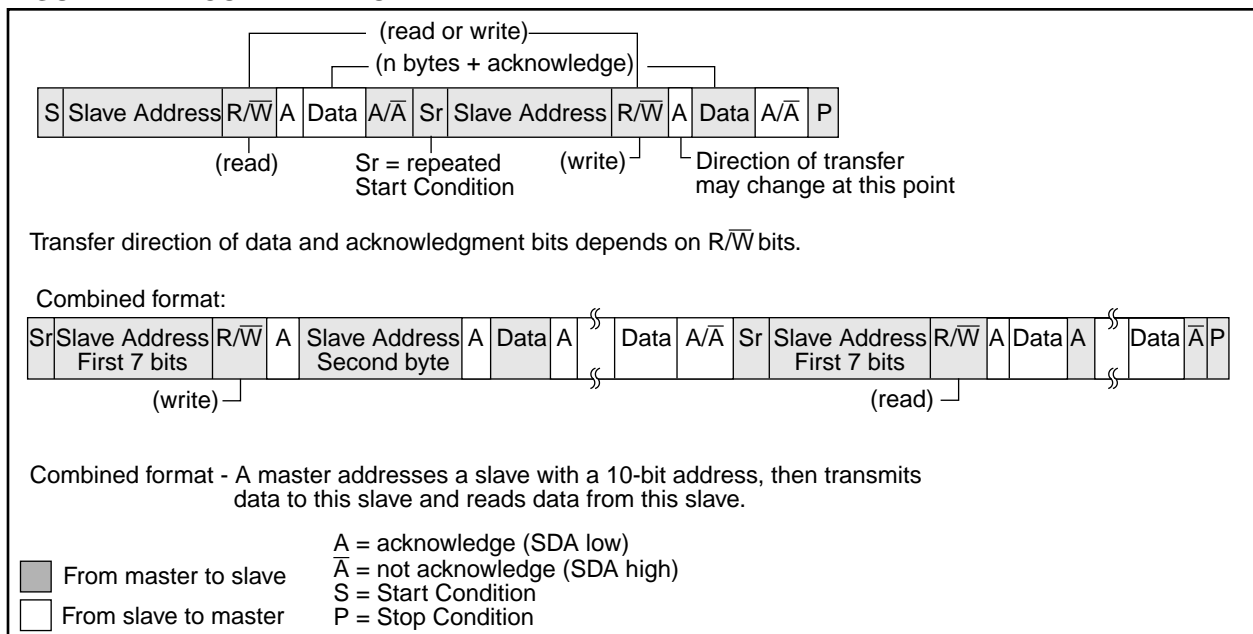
(read or write)

(n bytes + acknowledge)

| S | Slave Address | R/$\overline{W}$ | A | Data | A/$\overline{A}$ | Sr | Slave Address | R/$\overline{W}$ | A | Data | A/$\overline{A}$ | P |
|---|---|---|---|---|---|---|---|---|---|---|---|---|

(read)

Sr = repeated Start Condition

(write)

Direction of transfer may change at this point

Transfer direction of data and acknowledgment bits depends on R/$\overline{W}$ bits.

Combined format:

| Sr | Slave Address First 7 bits | R/$\overline{W}$ | A | Slave Address Second byte | A | Data | A | | Data | A/$\overline{A}$ | Sr | Slave Address First 7 bits | R/$\overline{W}$ | A | Data | A | | Data | $\overline{A}$ | P |
|---|---|---|---|---|---|---|---|---|---|---|---|---|---|---|---|---|---|---|---|---|

(write)

(read)

Combined format - A master addresses a slave with a 10-bit address, then transmits data to this slave and reads data from this slave.

From master to slave
From slave to master

A = acknowledge (SDA low)
$\overline{A}$ = not acknowledge (SDA high)
S = Start Condition
P = Stop Condition